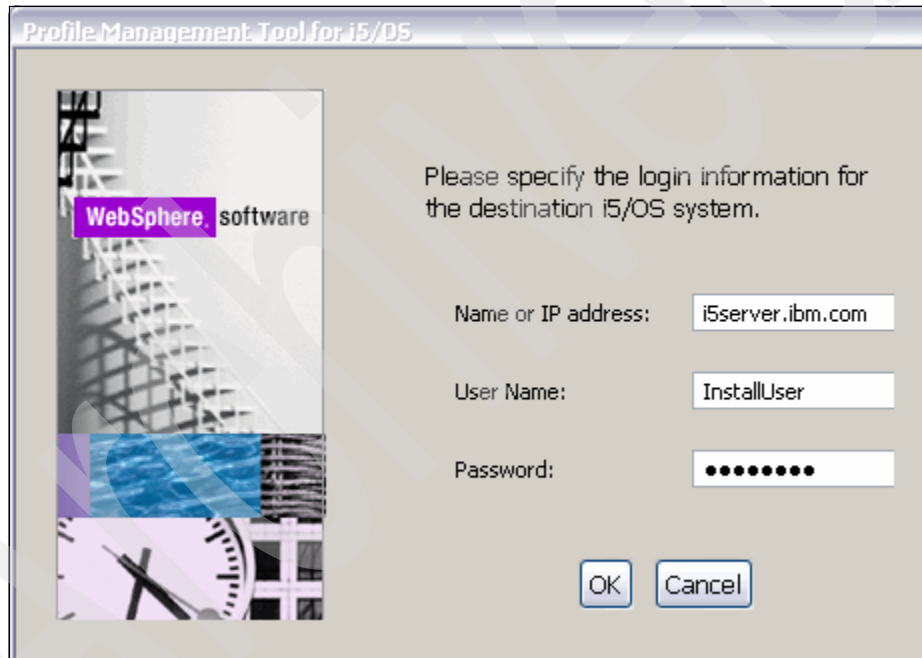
Profile Management Tool for i5/OS

WebSphere. software

Please specify the login information for the destination i5/OS system.

Name or IP address: i5server.ibm.com

User Name: InstallUser

Password: ●●●●●●●●●

OK Cancel